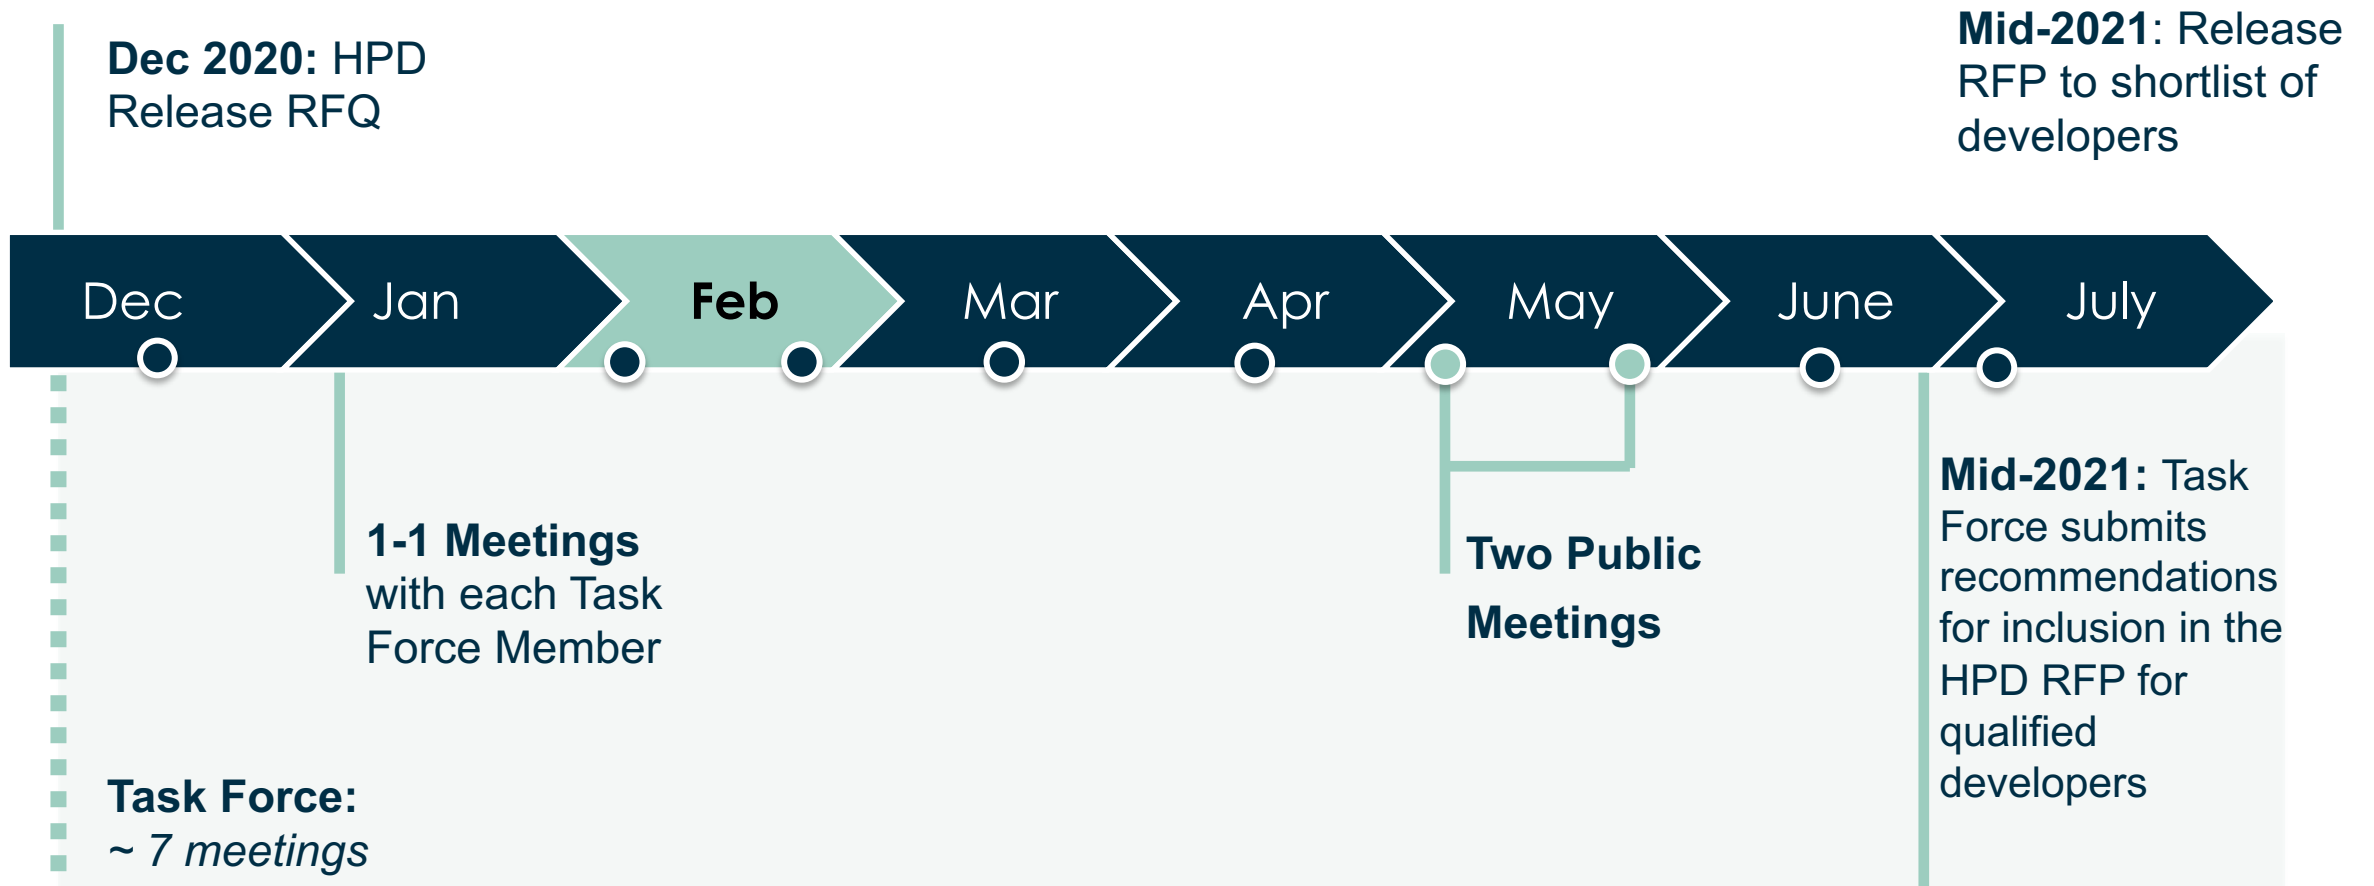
**Dec 2020:** HPD Release RFQ

**Mid-2021**: Release RFP to shortlist of developers

Dec Jan Feb Mar Apr May June July

**1-1 Meetings** with each Task Force Member

**Two Public Meetings**

**Mid-2021:** Task Force submits recommendations for inclusion in the HPD RFP for qualified developers

**Task Force:**
*~ 7 meetings*